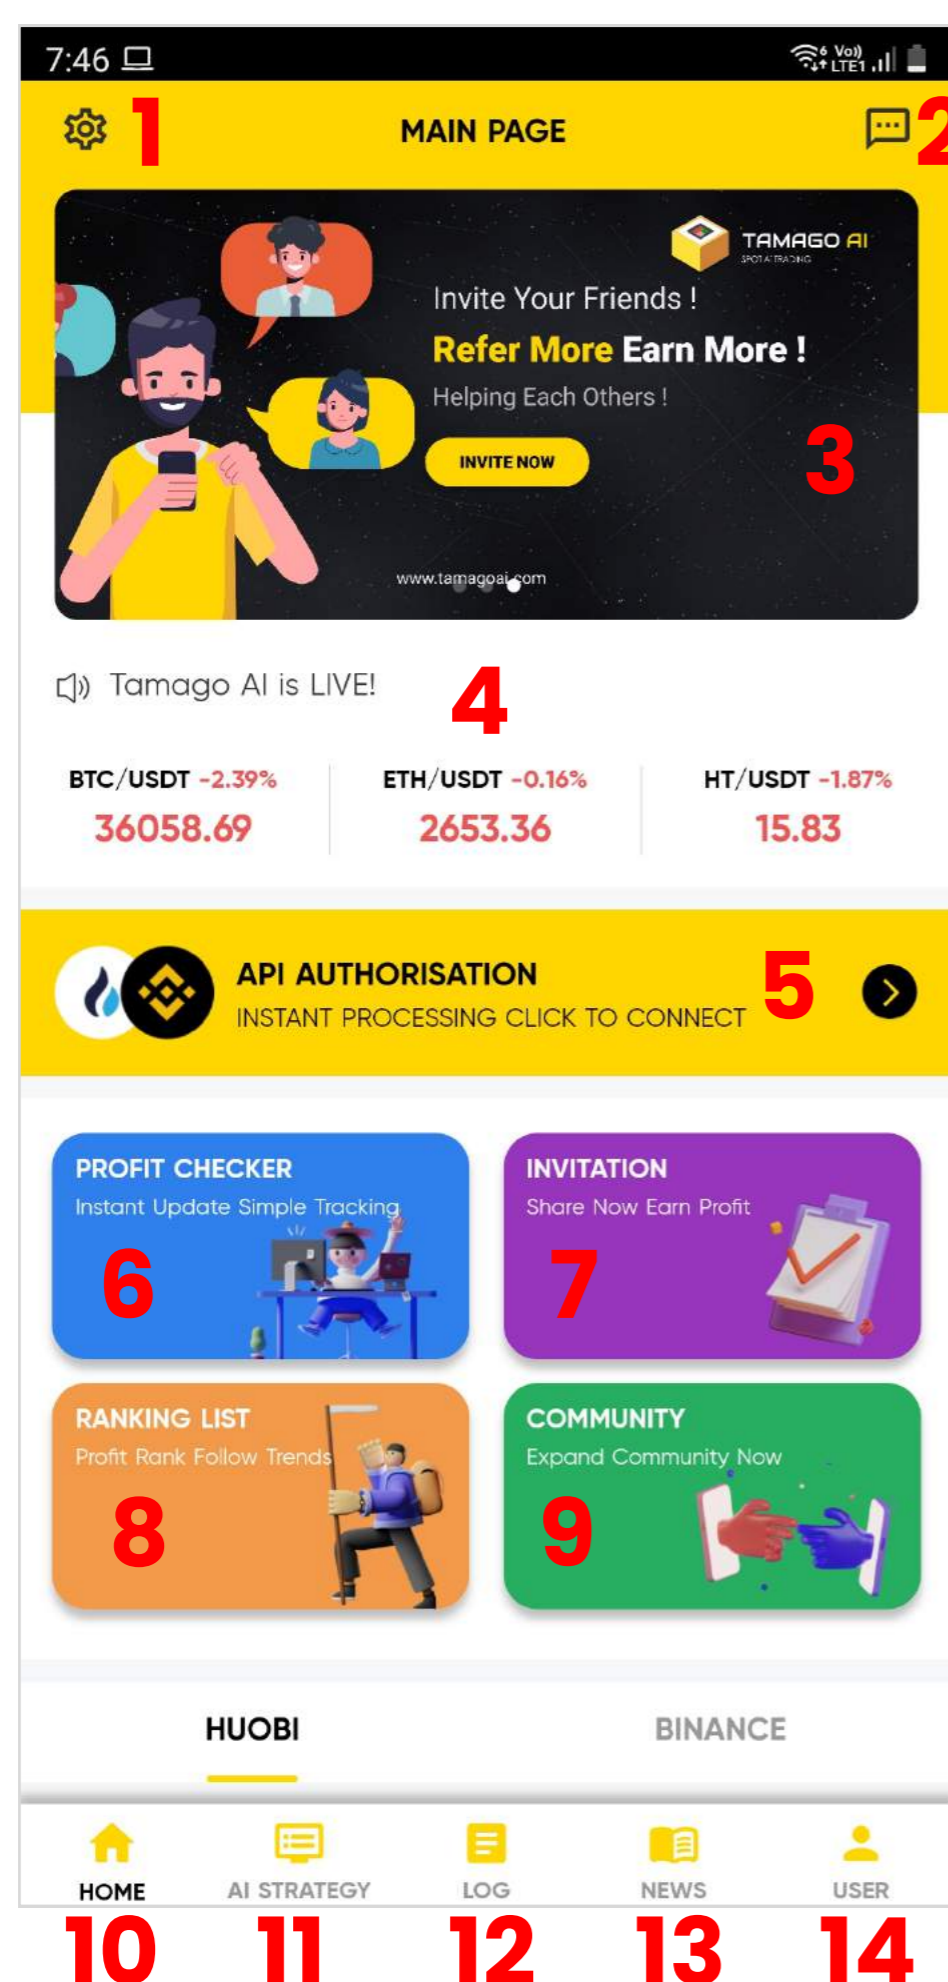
7:46

Vo) LTE1

1 MAIN PAGE 2

TAMAGO AI
SPOT AI TRADING

Invite Your Friends !
Refer More Earn More !
Helping Each Others !
INVITE NOW

3

www.tamagoai.com

Tamago AI is LIVE!

4

| BTC/USDT -2.39% | ETH/USDT -0.16% | HT/USDT -1.87% |
|---|---|---|
| 36058.69 | 2653.36 | 15.83 |

API AUTHORISATION
INSTANT PROCESSING CLICK TO CONNECT

5

PROFIT CHECKER
Instant Update Simple Tracking
6

INVITATION
Share Now Earn Profit
7

RANKING LIST
Profit Rank Follow Trends
8

COMMUNITY
Expand Community Now
9

HUOBI BINANCE

HOME AI STRATEGY LOG NEWS USER

10 11 12 13 14